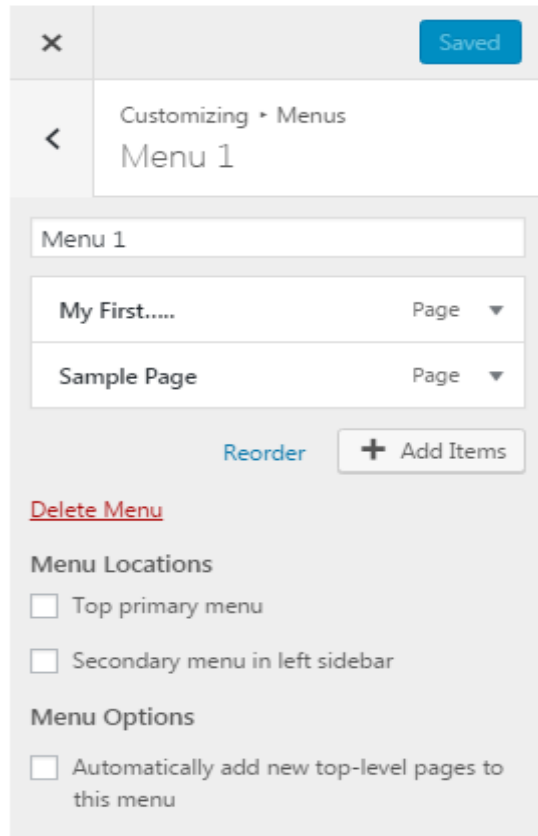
×

Saved

<

Customizing ▸ Menus
Menu 1

Menu 1

My First..... Page ▼

Sample Page Page ▼

Reorder

+ Add Items

Delete Menu

Menu Locations

Top primary menu

Secondary menu in left sidebar

Menu Options

Automatically add new top-level pages to this menu